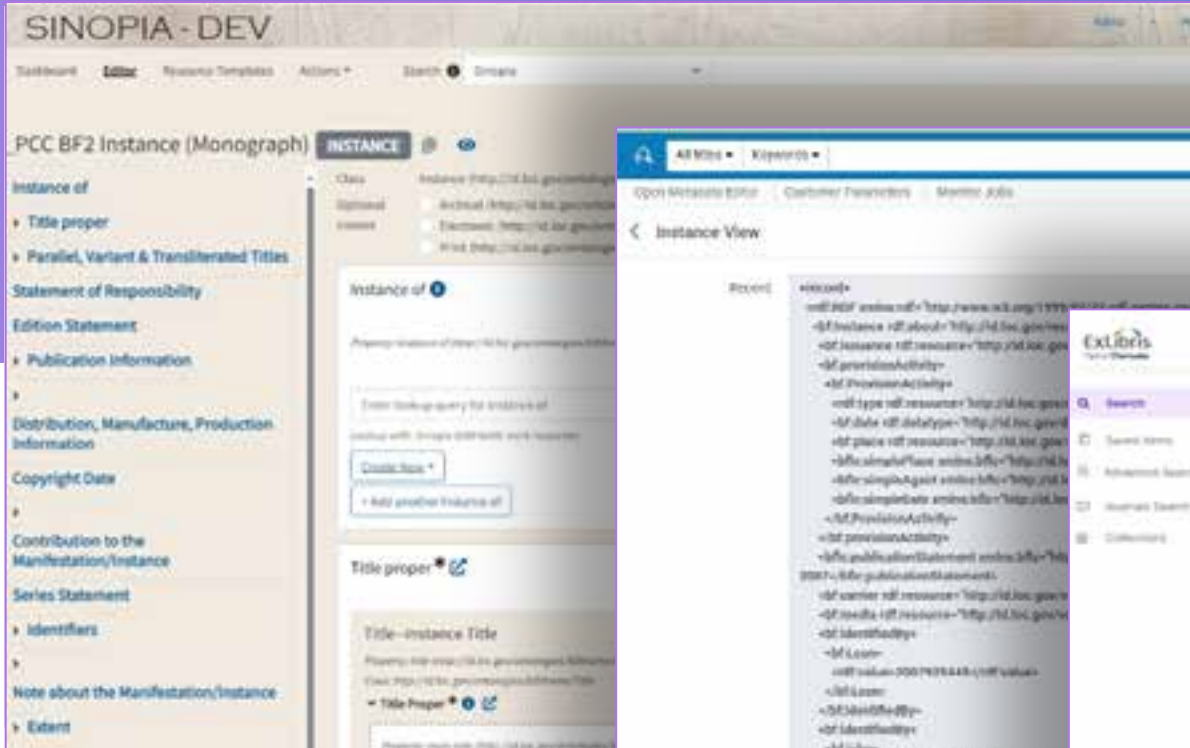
SINOPIA - DEV

Dashboard Editor Resource Templates Actions ▾ Search Sinopia

PCC BF2 Instance (Monograph) INSTANCE

Instance of

▸ Title proper

▸ Parallel, Variant & Transliterated Titles

Statement of Responsibility

Edition Statement

▸ Publication Information

▸

Distribution, Manufacture, Production Information

Copyright Date

▸

Contribution to the Manifestation/Instance

Series Statement

▸ Identifiers

▸

Note about the Manifestation/Instance

▸ Extent

Class

Optional classes

Instance of

Enter lookup query for Instance of

Create New ▾

+ Add another Instance of

Title proper

Title--Instance Title

▾ Title Proper

All titles ▾ Keywords ▾

Open Metadata Editor Customer Parameters Monitor Jobs

Instance View

Record

<record>

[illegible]

ExLibris

Search

Saved items

Advanced Search

Journals Search

Collections